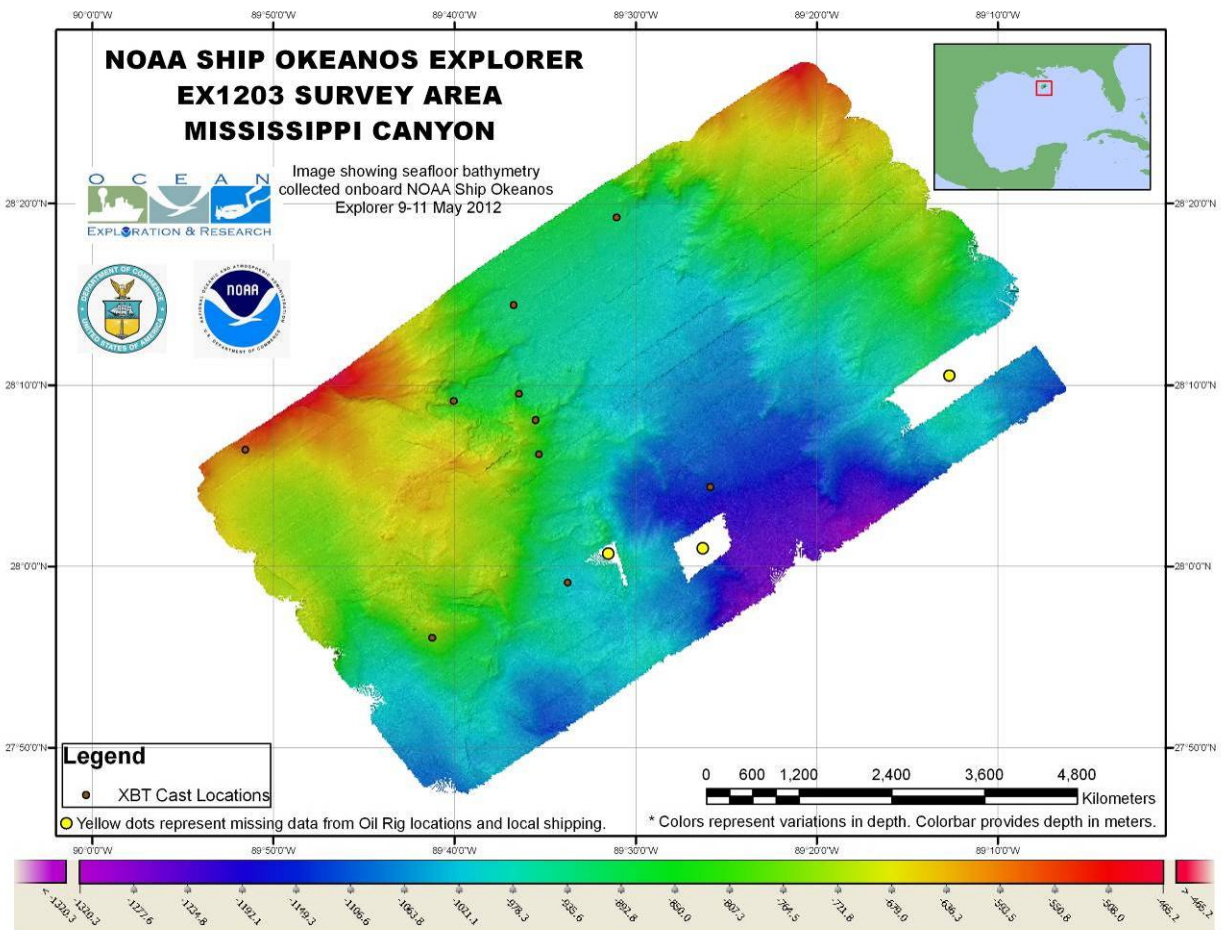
90°0'0"W 89°50'0"W 89°40'0"W 89°30'0"W 89°20'0"W 89°10'0"W

NOAA SHIP OKEANOS EXPLORER
EX1203 SURVEY AREA
MISSISSIPPI CANYON

Image showing seafloor bathymetry collected onboard NOAA Ship Okeanos Explorer 9-11 May 2012

OCEAN
EXPLORATION & RESEARCH

DEPARTMENT OF COMMERCE
UNITED STATES OF AMERICA

NOAA
NATIONAL OCEANIC AND ATMOSPHERIC ADMINISTRATION
U.S. DEPARTMENT OF COMMERCE

28°20'0"N 28°20'0"N
28°10'0"N 28°10'0"N
28°0'0"N 28°0'0"N
27°50'0"N 27°50'0"N

Legend
XBT Cast Locations
Yellow dots represent missing data from Oil Rig locations and local shipping.

0 600 1,200 2,400 3,600 4,800
Kilometers
* Colors represent variations in depth. Colorbar provides depth in meters.

90°0'0"W 89°50'0"W 89°40'0"W 89°30'0"W 89°20'0"W 89°10'0"W

< -1320.3 -1320.3 -1277.6 -1234.8 -1192.1 -1149.3 -1106.6 -1063.8 -1021.1 -978.3 -935.6 -892.8 -850.0 -807.3 -764.5 -721.8 -679.0 -636.3 -593.5 -550.8 -508.0 -465.2 > -465.2